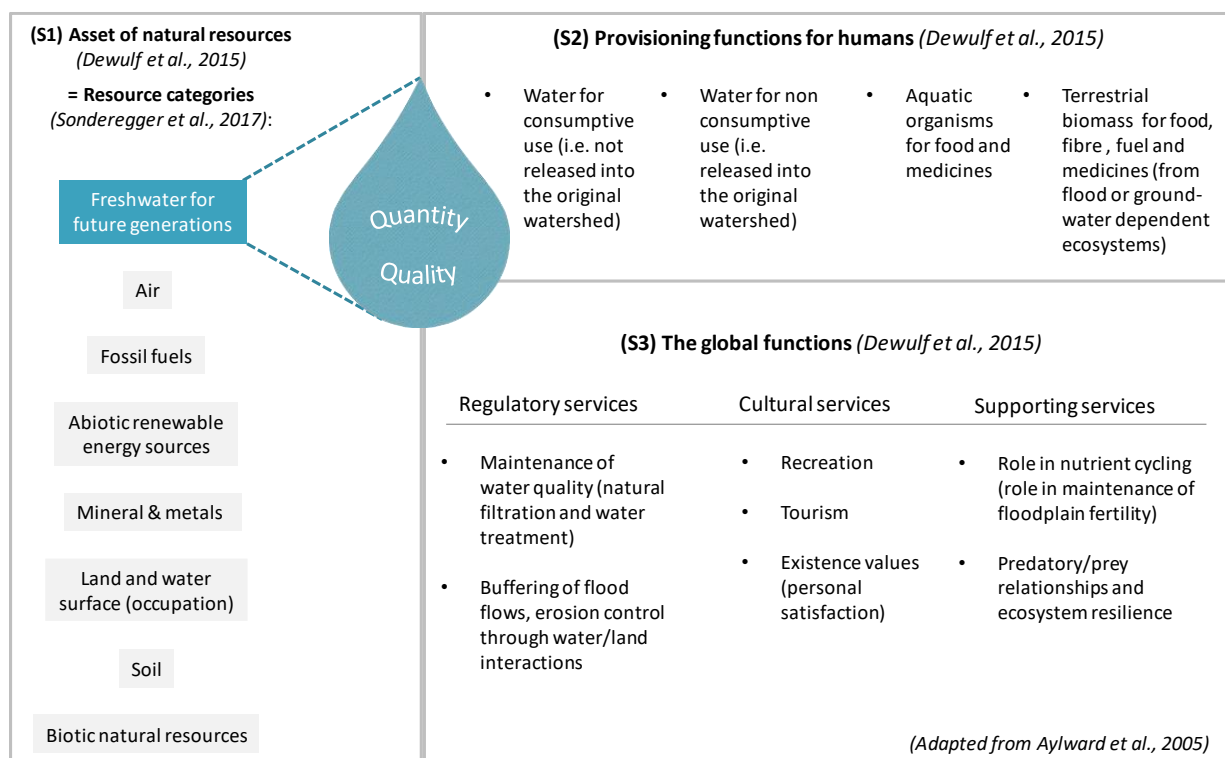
(S1) Asset of natural resources
(Dewulf et al., 2015)
= Resource categories
(Sonderegger et al., 2017):

Freshwater for future generations

Air

Fossil fuels

Abiotic renewable energy sources

Mineral & metals

Land and water surface (occupation)

Soil

Biotic natural resources

Quantity
Quality

(S2) Provisioning functions for humans (Dewulf et al., 2015)

• Water for consumptive use (i.e. not released into the original watershed)
• Water for non consumptive use (i.e. released into the original watershed)
• Aquatic organisms for food and medicines
• Terrestrial biomass for food, fibre , fuel and medicines (from flood or groundwater dependent ecosystems)

(S3) The global functions (Dewulf et al., 2015)

Regulatory services
• Maintenance of water quality (natural filtration and water treatment)
• Buffering of flood flows, erosion control through water/land interactions

Cultural services
• Recreation
• Tourism
• Existence values (personal satisfaction)

Supporting services
• Role in nutrient cycling (role in maintenance of floodplain fertility)
• Predatory/prey relationships and ecosystem resilience

(Adapted from Aylward et al., 2005)